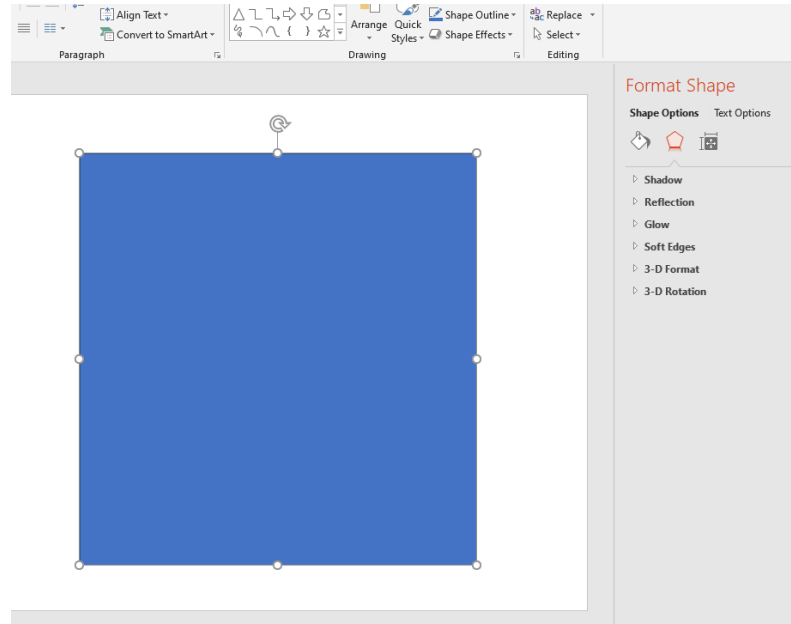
Align Text
Convert to SmartArt
Paragraph
Arrange
Quick Styles
Shape Outline
Shape Effects
Drawing
Replace
Select
Editing

Format Shape
Shape Options
Text Options
Shadow
Reflection
Glow
Soft Edges
3-D Format
3-D Rotation